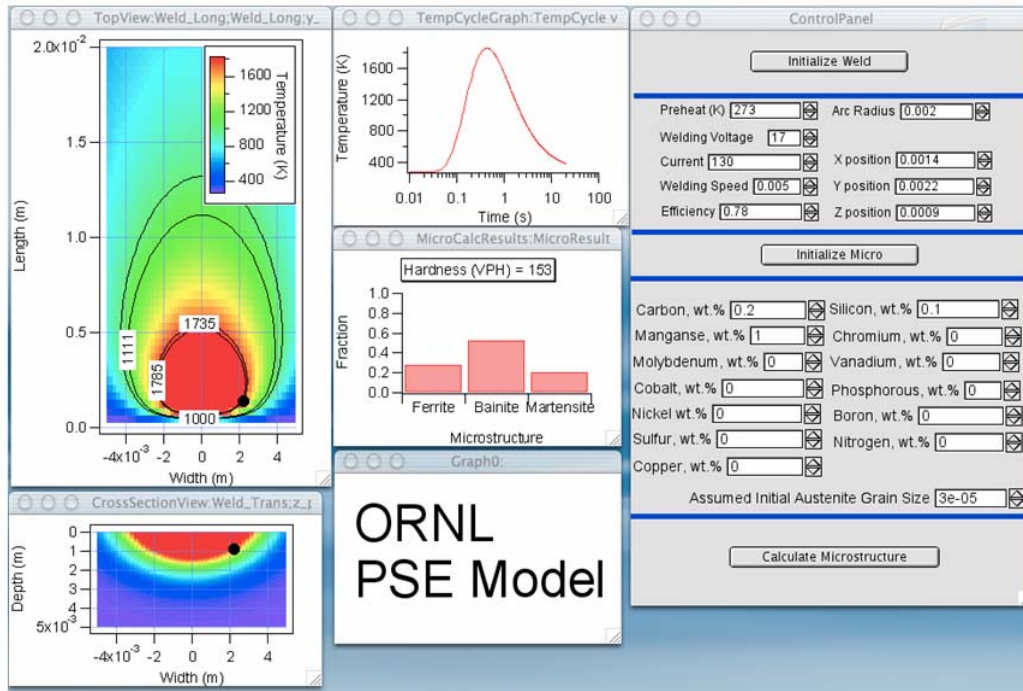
TopView:Weld_Long;Weld_Long;y_

$2.0x10^{-2}$
1.5
1.0
0.5
0.0
Length (m)
1600
1200
800
400
Temperature (K)
1735
1111
1785
1000
$-4x10^{-3}$ -2 0 2 4
Width (m)

TempCycleGraph:TempCycle v

1600
1200
800
400
Temperature (K)
0.01 0.1 1 10 100
Time (s)

MicroCalcResults:MicroResult

Hardness (VPH) = 153
1.0
0.8
0.6
0.4
0.2
0.0
Fraction
Ferrite Bainite Martensite
Microstructure

ControlPanel

Initialize Weld

Preheat (K) 273
Arc Radius 0.002
Welding Voltage 17
Current 130
X position 0.0014
Welding Speed 0.005
Y position 0.0022
Efficiency 0.78
Z position 0.0009

Initialize Micro

Carbon, wt.% 0.2
Silicon, wt.% 0.1
Manganse, wt.% 1
Chromium, wt.% 0
Molybdenum, wt.% 0
Vanadium, wt.% 0
Cobalt, wt.% 0
Phosphorous, wt.% 0
Nickel wt.% 0
Boron, wt.% 0
Sulfur, wt.% 0
Nitrogen, wt.% 0
Copper, wt.% 0

Assumed Initial Austenite Grain Size 3e-05

Calculate Microstructure

CrossSectionView:Weld_Trans;z_

0
1
2
3
4
$5x10^{-3}$
Depth (m)
$-4x10^{-3}$ -2 0 2 4
Width (m)

Graph0:

ORNL
PSE Model